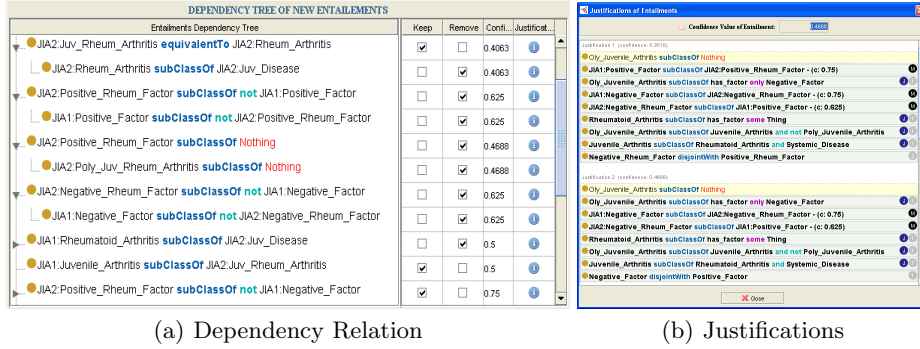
DEPENDENCY TREE OF NEW ENTAILMENTS

| Entailments Dependency Tree | Keep | Remove | Confi... | Justificat... |
|---|---|---|---|---|
| JIA2:Juv_Rheum_Arthritis equivalentTo JIA2:Rheum_Arthritis | ☑ | ☐ | 0.4063 | i |
| JIA2:Rheum_Arthritis subClassOf JIA2:Juv_Disease | ☐ | ☑ | 0.4063 | i |
| JIA2:Positive_Rheum_Factor subClassOf not JIA1:Positive_Factor | ☐ | ☑ | 0.625 | i |
| JIA1:Positive_Factor subClassOf not JIA2:Positive_Rheum_Factor | ☐ | ☑ | 0.625 | i |
| JIA2:Positive_Rheum_Factor subClassOf Nothing | ☐ | ☑ | 0.4688 | i |
| JIA2:Poly_Juv_Rheum_Arthritis subClassOf Nothing | ☐ | ☑ | 0.4688 | i |
| JIA2:Negative_Rheum_Factor subClassOf not JIA1:Negative_Factor | ☐ | ☑ | 0.625 | i |
| JIA1:Negative_Factor subClassOf not JIA2:Negative_Rheum_Factor | ☐ | ☑ | 0.625 | i |
| JIA1:Rheumatoid_Arthritis subClassOf JIA2:Juv_Disease | ☐ | ☑ | 0.5 | i |
| JIA1:Juvenile_Arthritis subClassOf JIA2:Juv_Rheum_Arthritis | ☑ | ☐ | 0.5 | i |
| JIA2:Positive_Rheum_Factor subClassOf not JIA1:Negative_Factor | ☑ | ☐ | 0.75 | i |

Justifications of Entailments

Confidence Value of Entailment: 0.4688

Justification 1 (confidence 0.3516)
Oly_Juvenile_Arthritis subClassOf Nothing
JIA1:Positive_Factor subClassOf JIA2:Positive_Rheum_Factor - (c: 0.75)
Oly_Juvenile_Arthritis subClassOf has_factor only Negative_Factor
JIA1:Negative_Factor subClassOf JIA2:Negative_Rheum_Factor - (c: 0.75)
JIA2:Negative_Rheum_Factor subClassOf JIA1:Positive_Factor - (c: 0.625)
Rheumatoid_Arthritis subClassOf has_factor some Thing
Oly_Juvenile_Arthritis subClassOf Juvenile_Arthritis and not Poly_Juvenile_Arthritis
Juvenile_Arthritis subClassOf Rheumatoid_Arthritis and Systemic_Disease
Negative_Rheum_Factor disjointWith Positive_Rheum_Factor

Justification 2 (confidence 0.4688)
Oly_Juvenile_Arthritis subClassOf Nothing
Oly_Juvenile_Arthritis subClassOf has_factor only Negative_Factor
JIA1:Negative_Factor subClassOf JIA2:Negative_Rheum_Factor - (c: 0.75)
JIA2:Negative_Rheum_Factor subClassOf JIA1:Positive_Factor - (c: 0.625)
Rheumatoid_Arthritis subClassOf has_factor some Thing
Oly_Juvenile_Arthritis subClassOf Juvenile_Arthritis and not Poly_Juvenile_Arthritis
Juvenile_Arthritis subClassOf Rheumatoid_Arthritis and Systemic_Disease
Negative_Factor disjointWith Positive_Factor

Close

(a) Dependency Relation

(b) Justifications